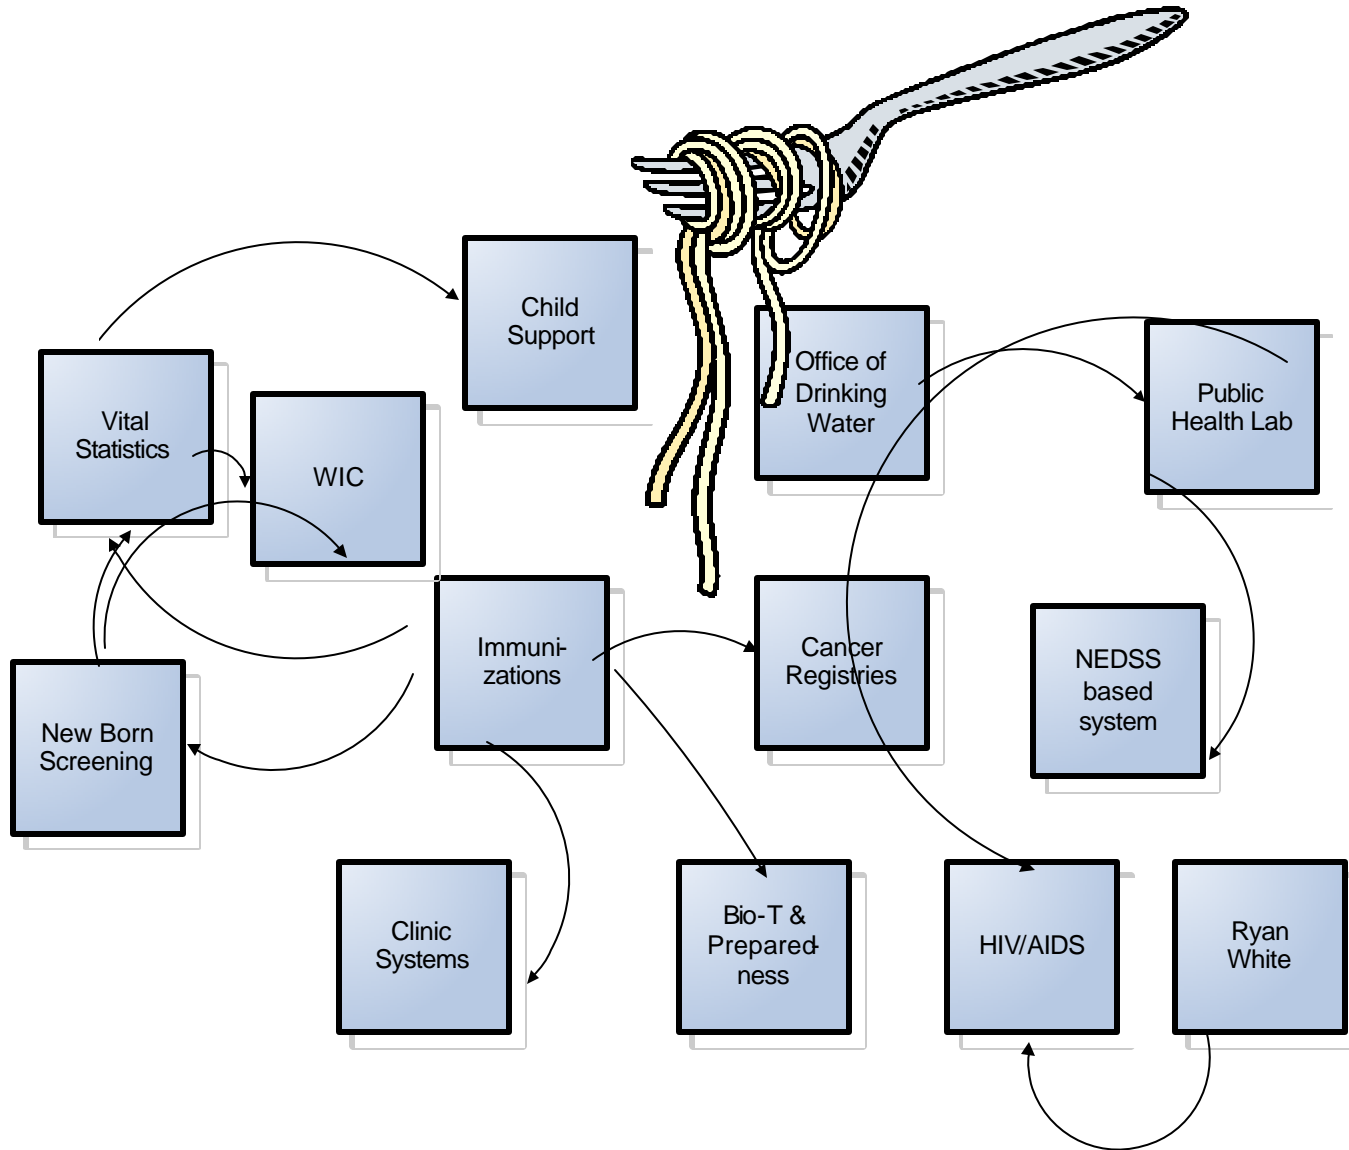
Child Support

Office of Drinking Water

Public Health Lab

Vital Statistics

WIC

Immunizations

Cancer Registries

NEDSS based system

New Born Screening

Clinic Systems

Bio-T & Preparedness

HIV/AIDS

Ryan White